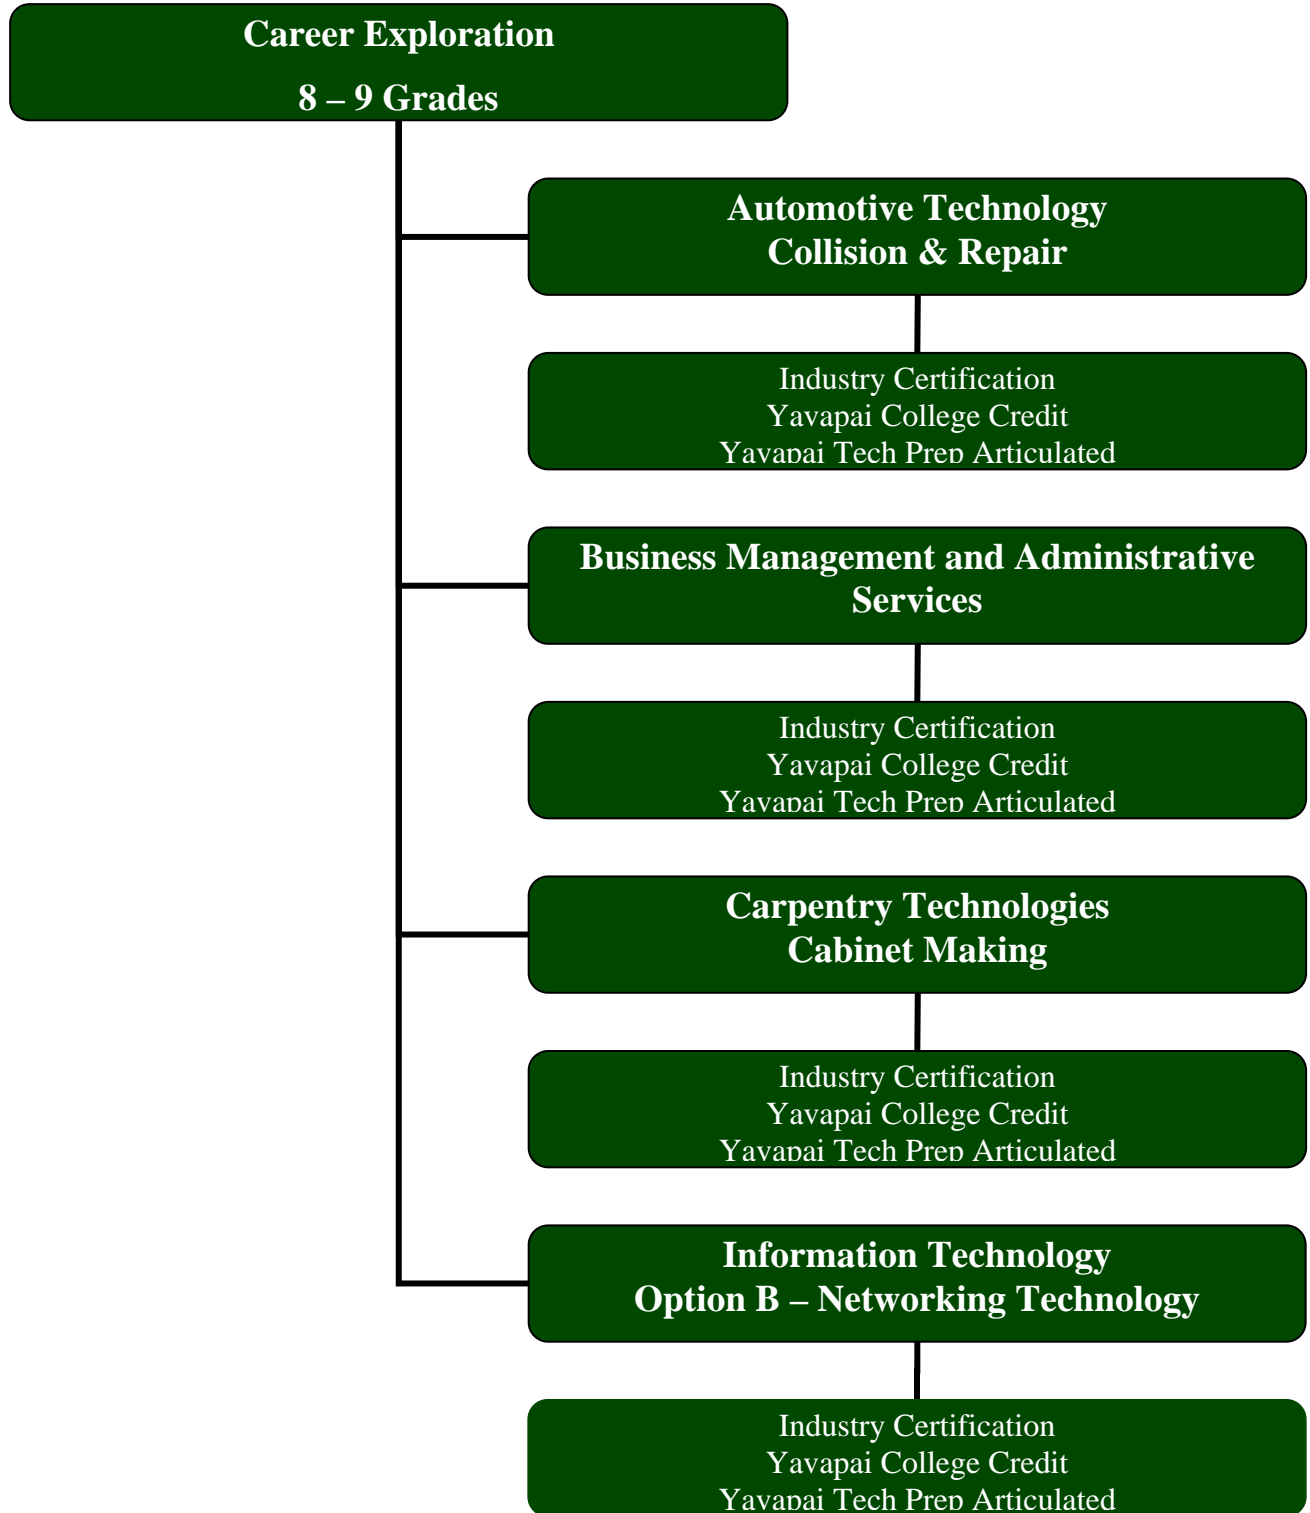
Career Exploration
8 – 9 Grades

Automotive Technology
Collision & Repair

Industry Certification
Yavapai College Credit
Yavapai Tech Prep Articulated

Business Management and Administrative Services

Industry Certification
Yavapai College Credit
Yavapai Tech Prep Articulated

Carpentry Technologies
Cabinet Making

Industry Certification
Yavapai College Credit
Yavapai Tech Prep Articulated

Information Technology
Option B – Networking Technology

Industry Certification
Yavapai College Credit
Yavapai Tech Prep Articulated